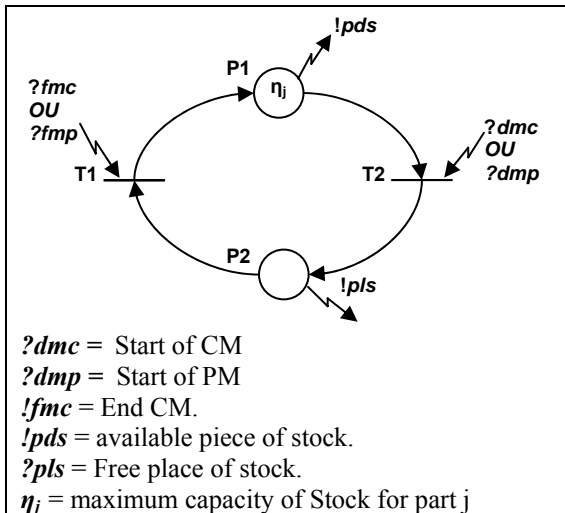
!pds

P1

$\eta_j$

?fmc
OU
?fmp

T1

T2

?dmc
OU
?dmp

P2

!pls

?dmc = Start of CM
?dmp = Start of PM
!fmc = End CM.
!pds = available piece of stock.
?pls = Free place of stock.
$\eta_i$ = maximum capacity of Stock for part j